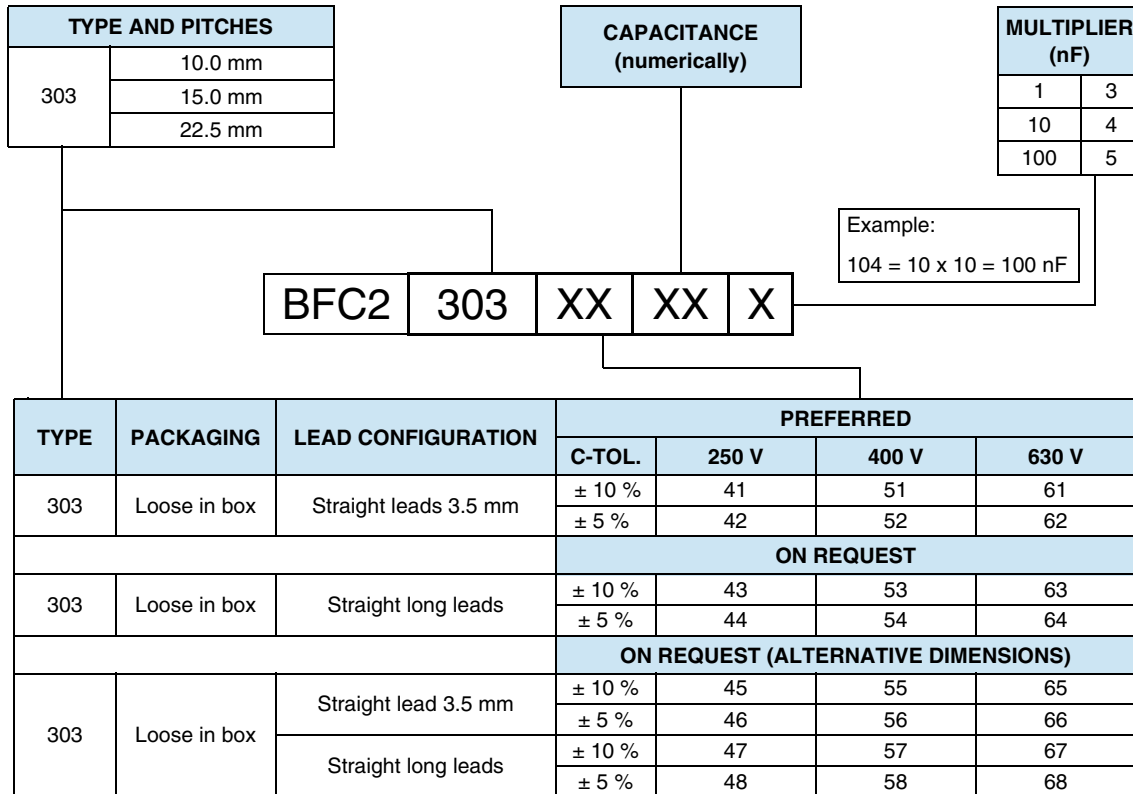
TYPE AND PITCHES

| 303 | 10.0 mm |
|---|---|
| | 15.0 mm |
| | 22.5 mm |

CAPACITANCE (numerically)

MULTIPLIER (nF)

| 1 | 3 |
|---|---|
| 10 | 4 |
| 100 | 5 |

Example:
104 = 10 x 10 = 100 nF

BFC2 303 XX XX X

| TYPE | PACKAGING | LEAD CONFIGURATION | C-TOL. | 250 V | 400 V | 630 V |
|---|---|---|---|---|---|---|
| | | | PREFERRED | | | |
| 303 | Loose in box | Straight leads 3.5 mm | ± 10 % | 41 | 51 | 61 |
| | | | ± 5 % | 42 | 52 | 62 |
| | | | ON REQUEST | | | |
| 303 | Loose in box | Straight long leads | ± 10 % | 43 | 53 | 63 |
| | | | ± 5 % | 44 | 54 | 64 |
| | | | ON REQUEST (ALTERNATIVE DIMENSIONS) | | | |
| 303 | Loose in box | Straight lead 3.5 mm | ± 10 % | 45 | 55 | 65 |
| | | | ± 5 % | 46 | 56 | 66 |
| | | Straight long leads | ± 10 % | 47 | 57 | 67 |
| | | | ± 5 % | 48 | 58 | 68 |